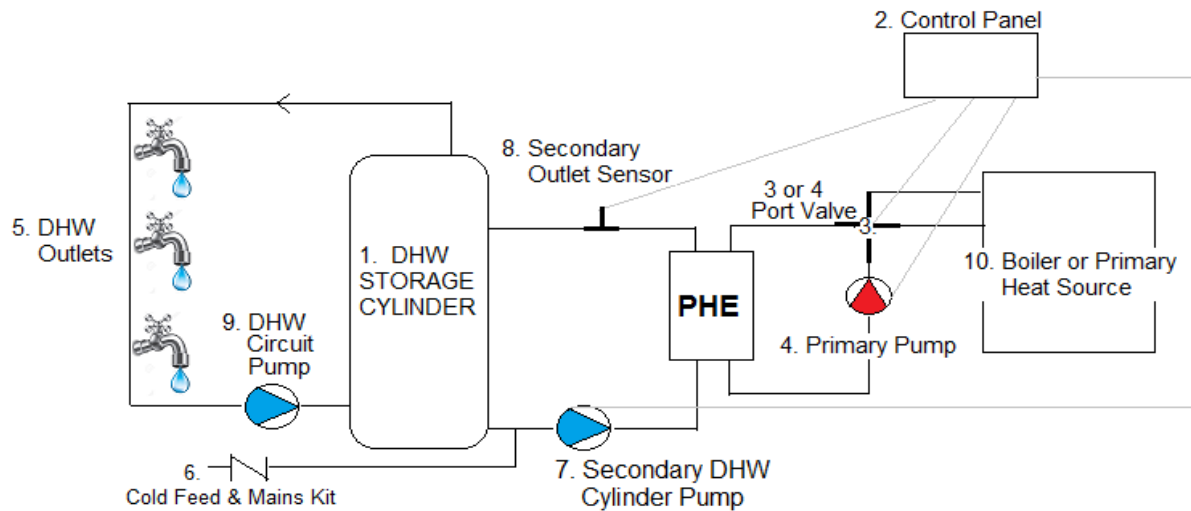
2. Control Panel

8. Secondary Outlet Sensor

3 or 4 Port Valve

3.

5. DHW Outlets

1. DHW STORAGE CYLINDER

PHE

10. Boiler or Primary Heat Source

9. DHW Circuit Pump

4. Primary Pump

6.

Cold Feed & Mains Kit

7. Secondary DHW Cylinder Pump